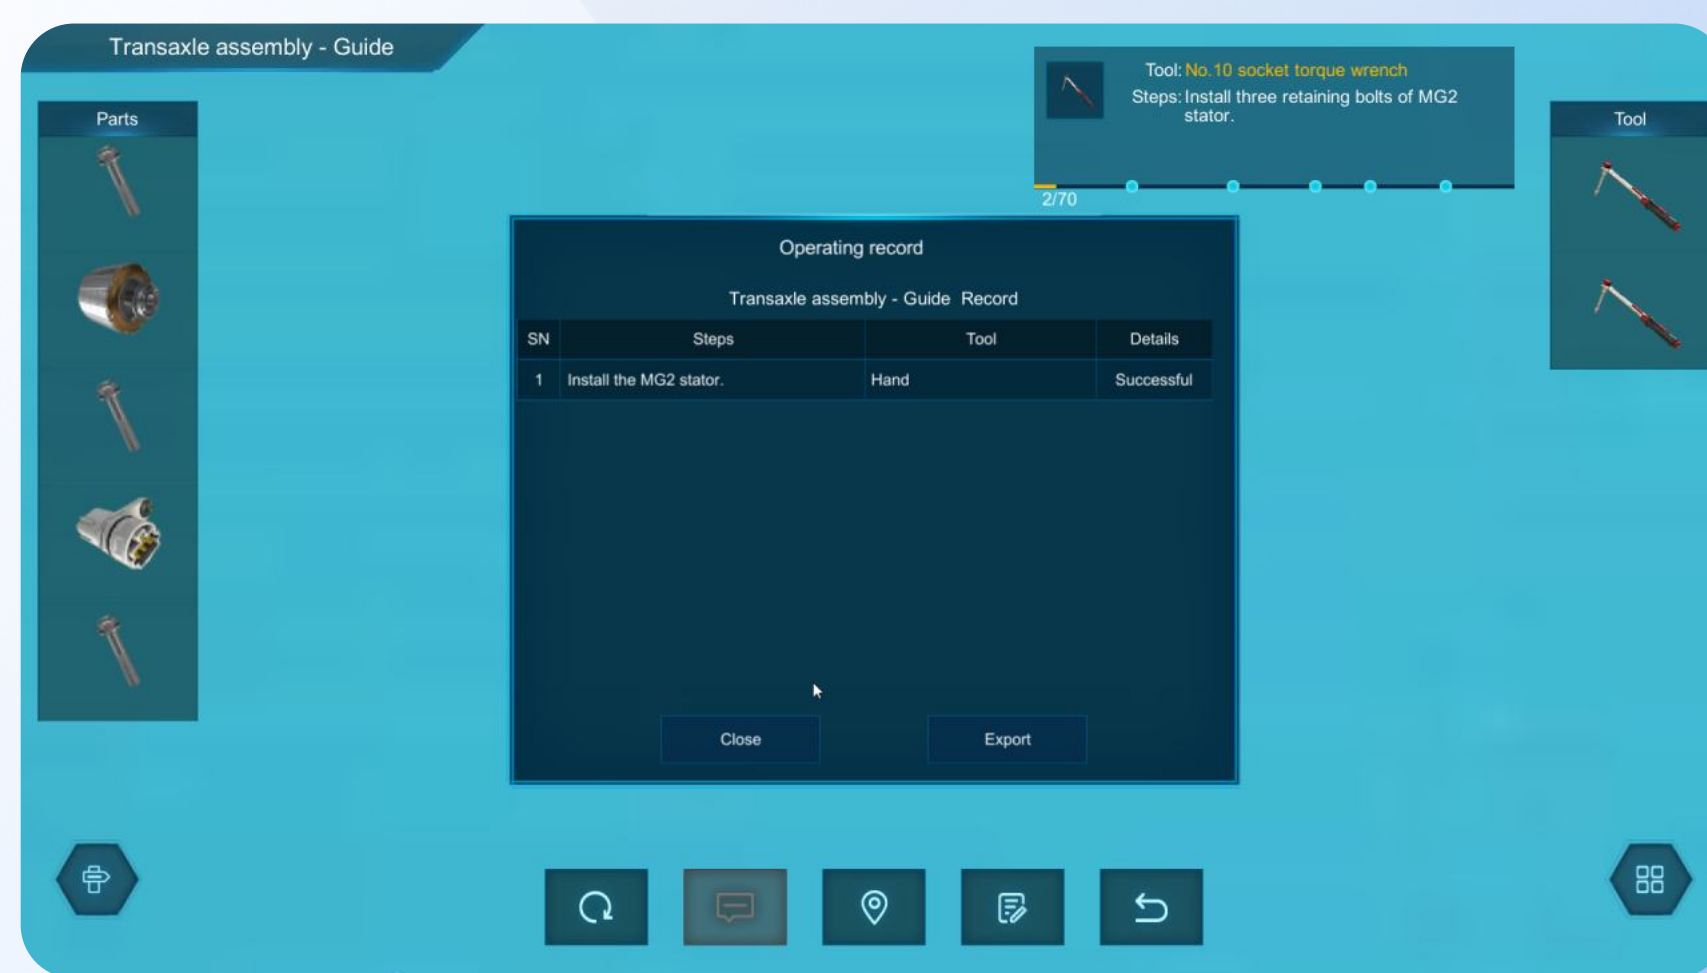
Transaxle assembly - Guide

Parts

Tool: No.10 socket torque wrench
Steps: Install three retaining bolts of MG2 stator.

2/70

Tool

Operating record

Transaxle assembly - Guide Record

| SN | Steps | Tool | Details |
|---|---|---|---|
| 1 | Install the MG2 stator. | Hand | Successful |

Close

Export